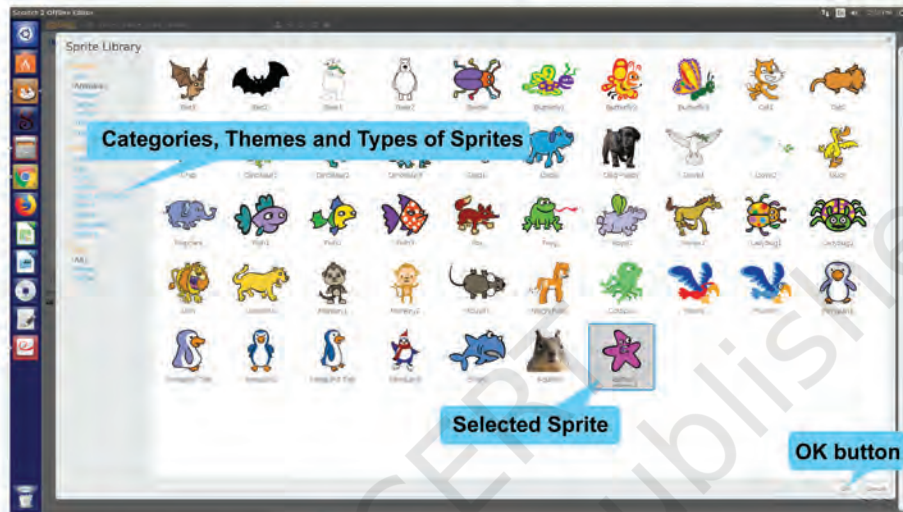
Scratch 2 Offline Editor

Sprite Library

Animals

Bat1 Bat2 Bear1 Bear2 Beetle Butterfly1 Butterfly2 Butterfly3 Cat1 Cat2

Categories, Themes and Types of Sprites

Crab Dinosaur1 Dinosaur2 Dinosaur3 Dog1 Dog2 Dog-Puppy Dove1 Dove2 Duck

Elephant Fish1 Fish2 Fish3 Fox Frog Hippo1 Horse1 Ladybug1 Ladybug2

Lion Lioness Monkey1 Monkey2 Mouse1 Nerdy-Pony Octopus Parrot Parrot2 Penguin1

Penguin1 Talk Penguin2 Penguin2 Talk Penguin3 Shark Squirrel Starfish

Selected Sprite

OK button

OK Cancel